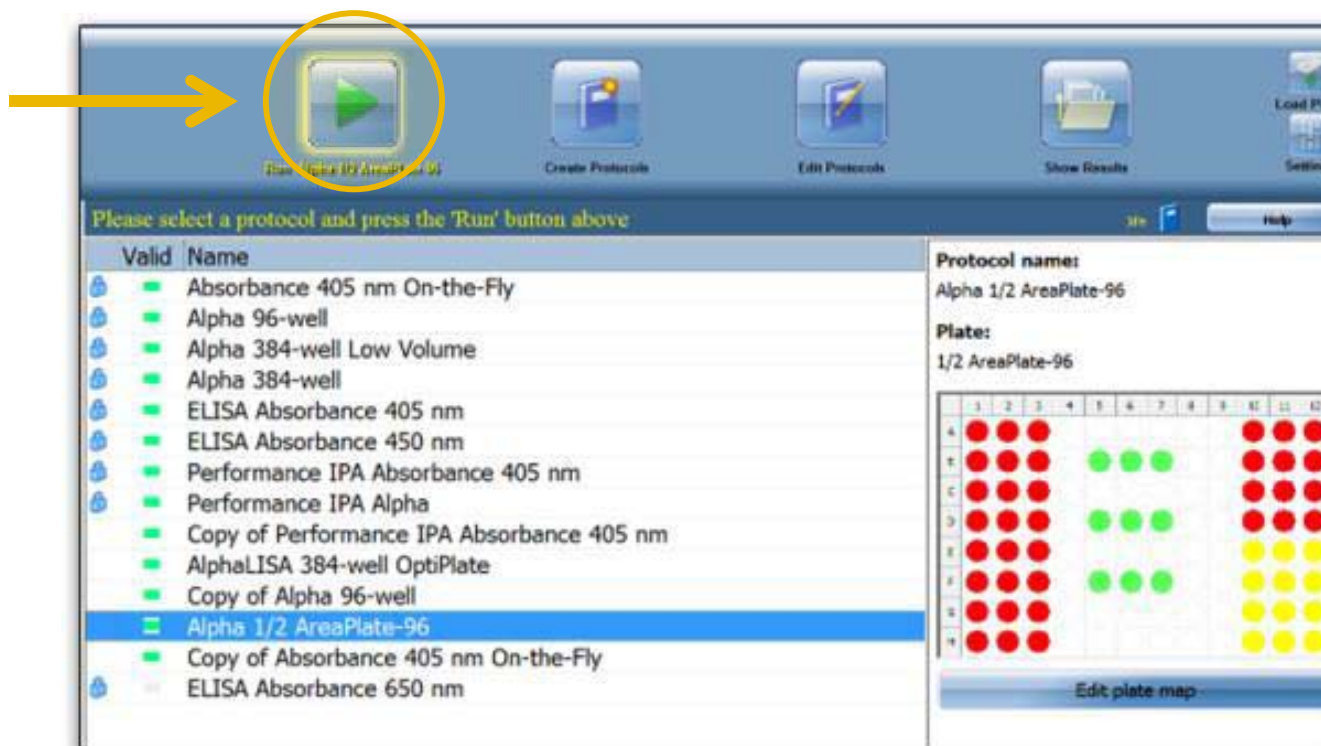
Run Alpha 1/2 AreaPlate-96

Create Protocols

Edit Protocols

Show Results

Load P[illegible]

Settin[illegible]

Please select a protocol and press the 'Run' button above

Help

| Valid | Name |
|---|---|
| | Absorbance 405 nm On-the-Fly |
| | Alpha 96-well |
| | Alpha 384-well Low Volume |
| | Alpha 384-well |
| | ELISA Absorbance 405 nm |
| | ELISA Absorbance 450 nm |
| | Performance IPA Absorbance 405 nm |
| | Performance IPA Alpha |
| | Copy of Performance IPA Absorbance 405 nm |
| | AlphaLISA 384-well OptiPlate |
| | Copy of Alpha 96-well |
| | Alpha 1/2 AreaPlate-96 |
| | Copy of Absorbance 405 nm On-the-Fly |
| | ELISA Absorbance 650 nm |

Protocol name:
Alpha 1/2 AreaPlate-96

Plate:
1/2 AreaPlate-96

1 2 3 4 5 6 7 8 9 10 11 12

A B C D E F G H

Edit plate map